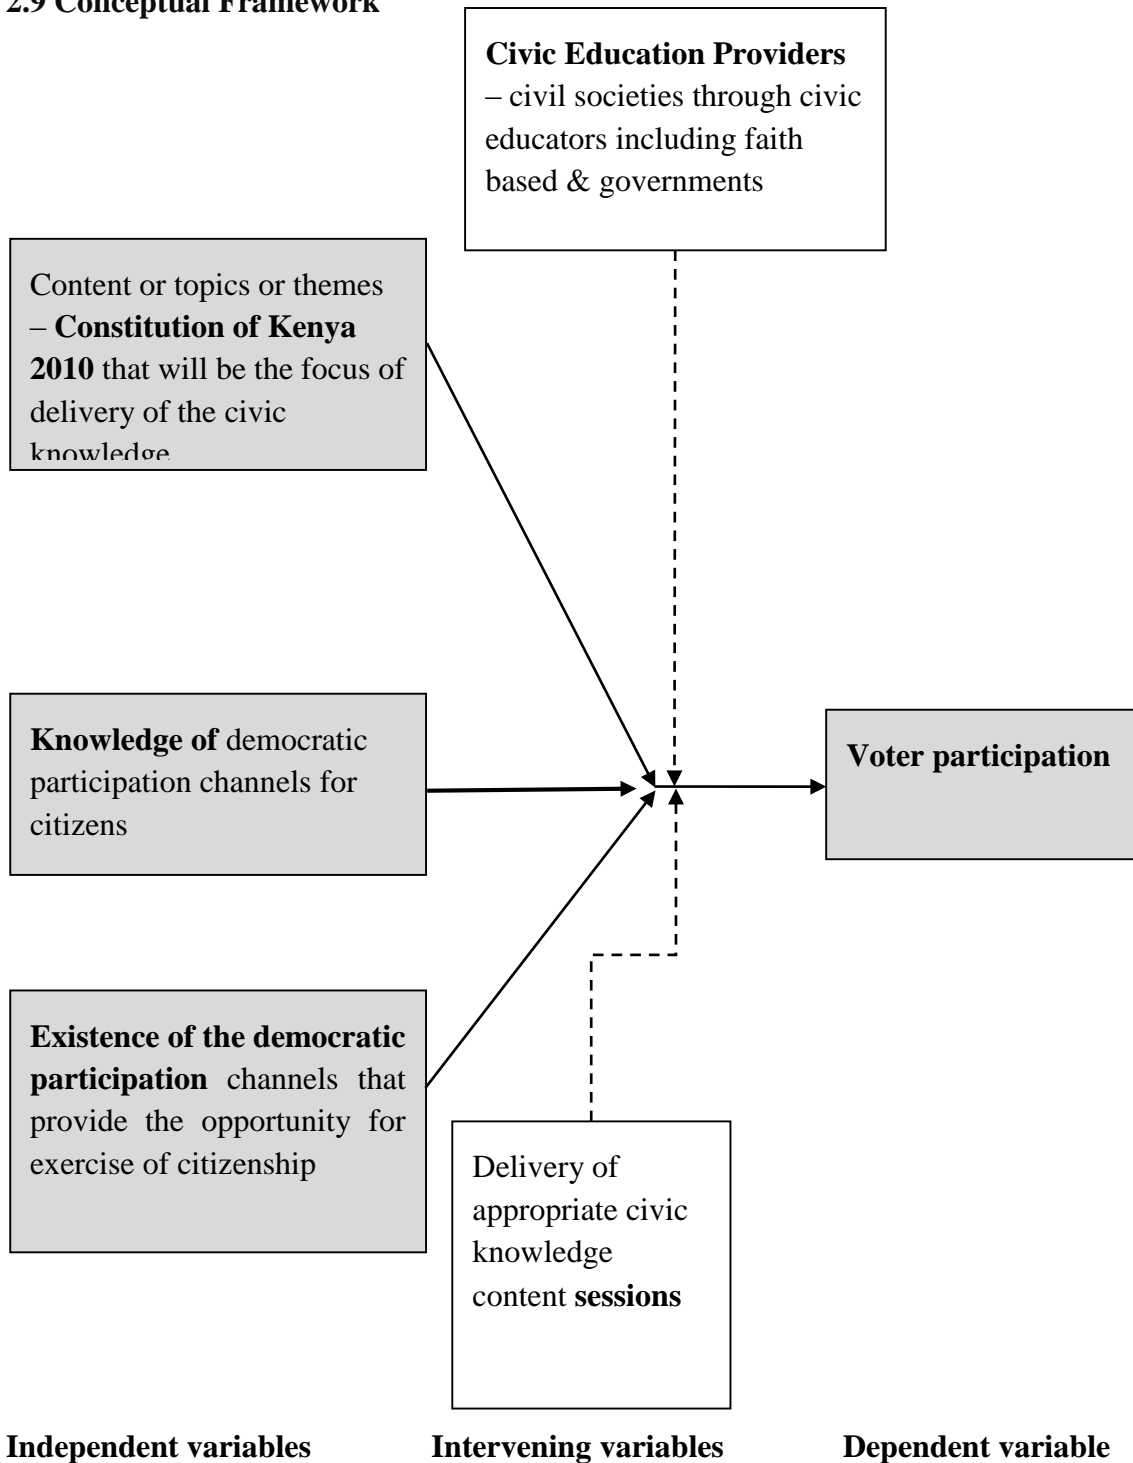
2.9 Conceptual Framework

Civic Education Providers – civil societies through civic educators including faith based & governments

Content or topics or themes – Constitution of Kenya 2010 that will be the focus of delivery of the civic knowledge

Knowledge of democratic participation channels for citizens

Voter participation

Existence of the democratic participation channels that provide the opportunity for exercise of citizenship

Delivery of appropriate civic knowledge content sessions

Independent variables

Intervening variables

Dependent variable